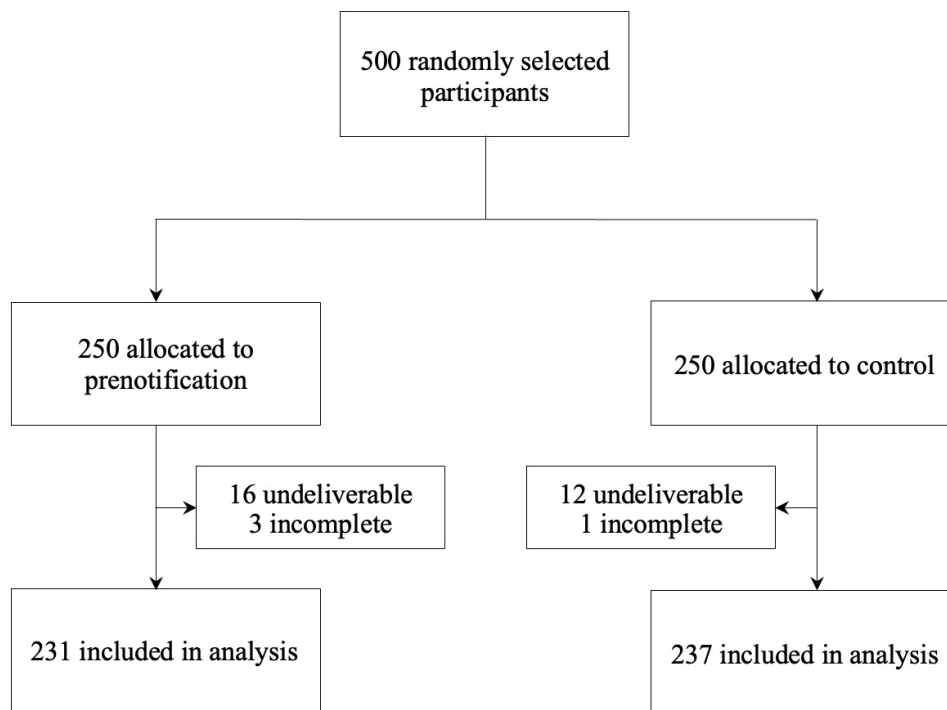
500 randomly selected participants

250 allocated to prenotification

250 allocated to control

16 undeliverable
3 incomplete

12 undeliverable
1 incomplete

231 included in analysis

237 included in analysis